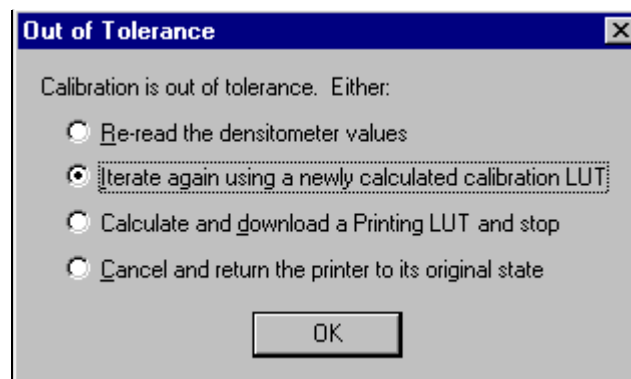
Out of Tolerance

Calibration is out of tolerance. Either:

Re-read the densitometer values

Iterate again using a newly calculated calibration LUT

Calculate and download a Printing LUT and stop

Cancel and return the printer to its original state

OK